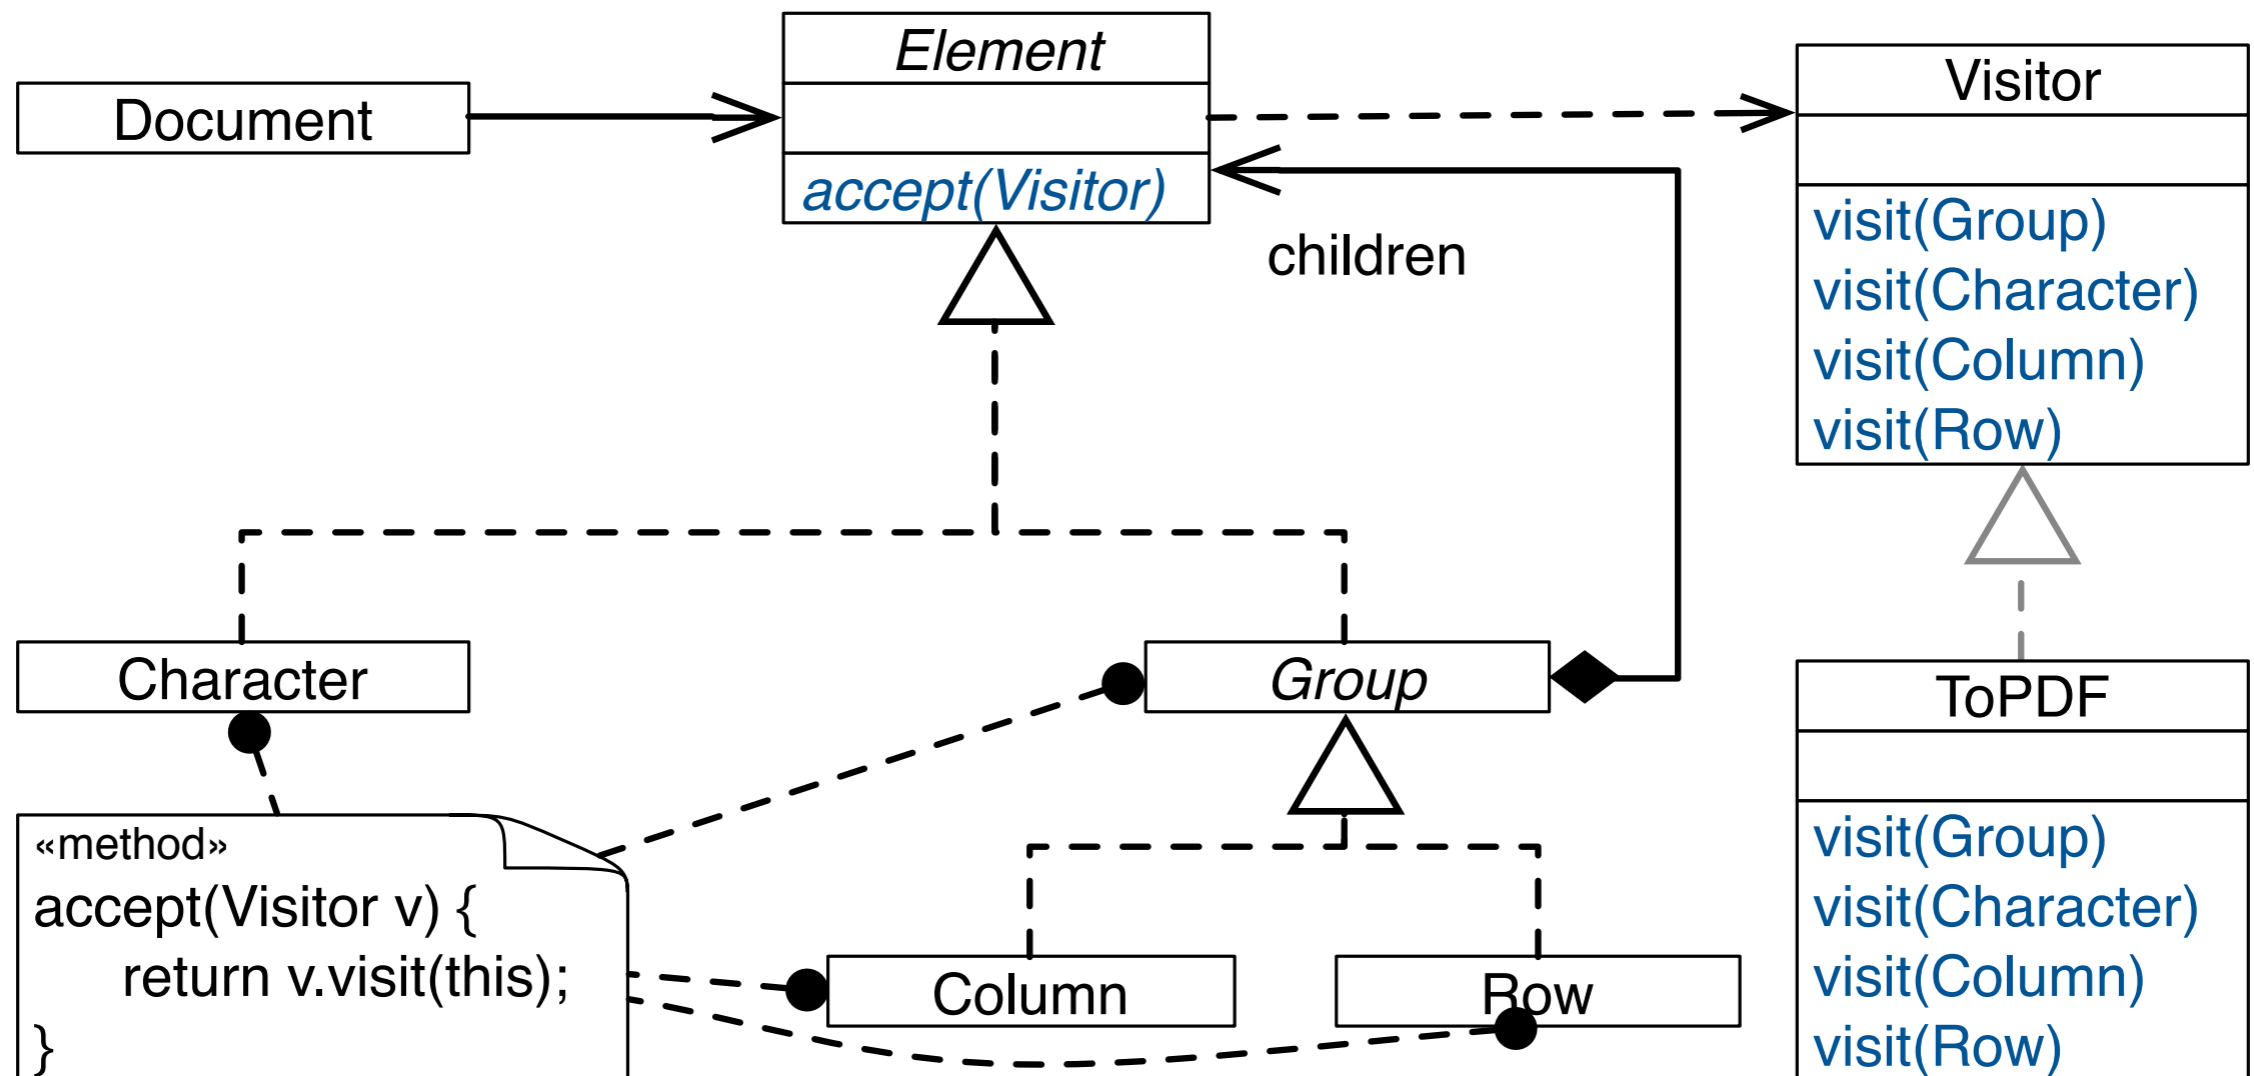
Element

accept(Visitor)

Document

Visitor

visit(Group)
visit(Character)
visit(Column)
visit(Row)

children

Character

Group

ToPDF

visit(Group)
visit(Character)
visit(Column)
visit(Row)

«method»
accept(Visitor v) {
return v.visit(this);
}

Column

Row